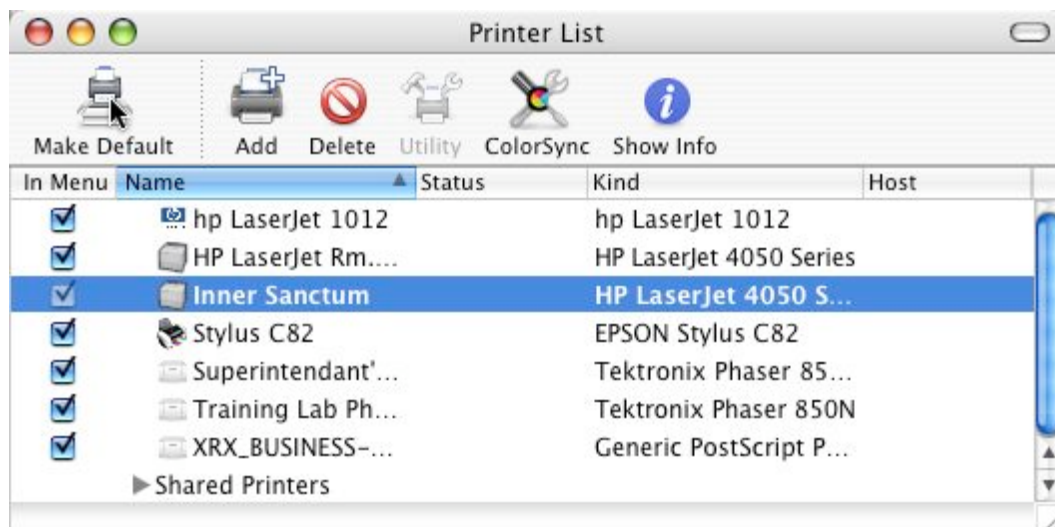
Printer List

Make Default Add Delete Utility ColorSync Show Info

| In Menu | Name | Status | Kind | Host |
|---|---|---|---|---|
| ☑ | hp LaserJet 1012 | | hp LaserJet 1012 | |
| ☑ | HP LaserJet Rm.... | | HP LaserJet 4050 Series | |
| ☑ | Inner Sanctum | | HP LaserJet 4050 S... | |
| ☑ | Stylus C82 | | EPSON Stylus C82 | |
| ☑ | Superintendant'... | | Tektronix Phaser 85... | |
| ☑ | Training Lab Ph... | | Tektronix Phaser 850N | |
| ☑ | XRX_BUSINESS-... | | Generic PostScript P... | |

▶ Shared Printers